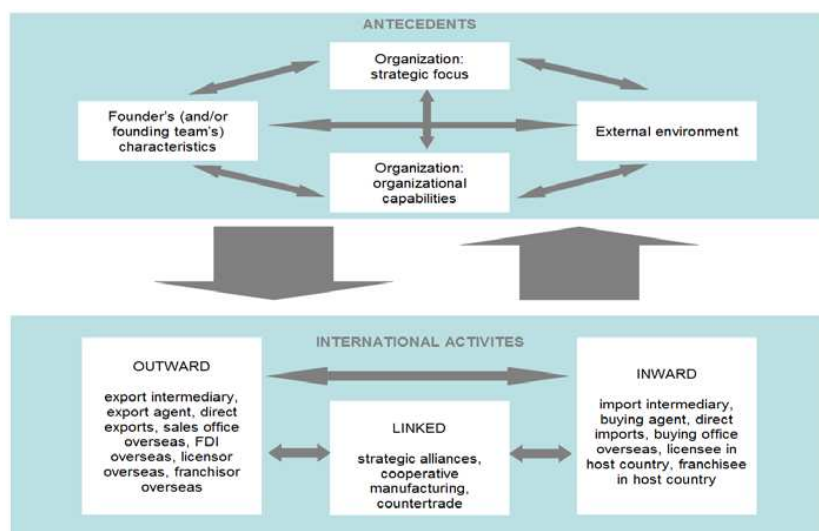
ANTECEDENTS

Organization: strategic focus

Founder's (and/or founding team's) characteristics

External environment

Organization: organizational capabilities

INTERNATIONAL ACTIVITES

OUTWARD

export intermediary, export agent, direct exports, sales office overseas, FDI overseas, licensor overseas, franchisor overseas

LINKED

strategic alliances, cooperative manufacturing, countertrade

INWARD

import intermediary, buying agent, direct imports, buying office overseas, licensee in host country, franchisee in host country